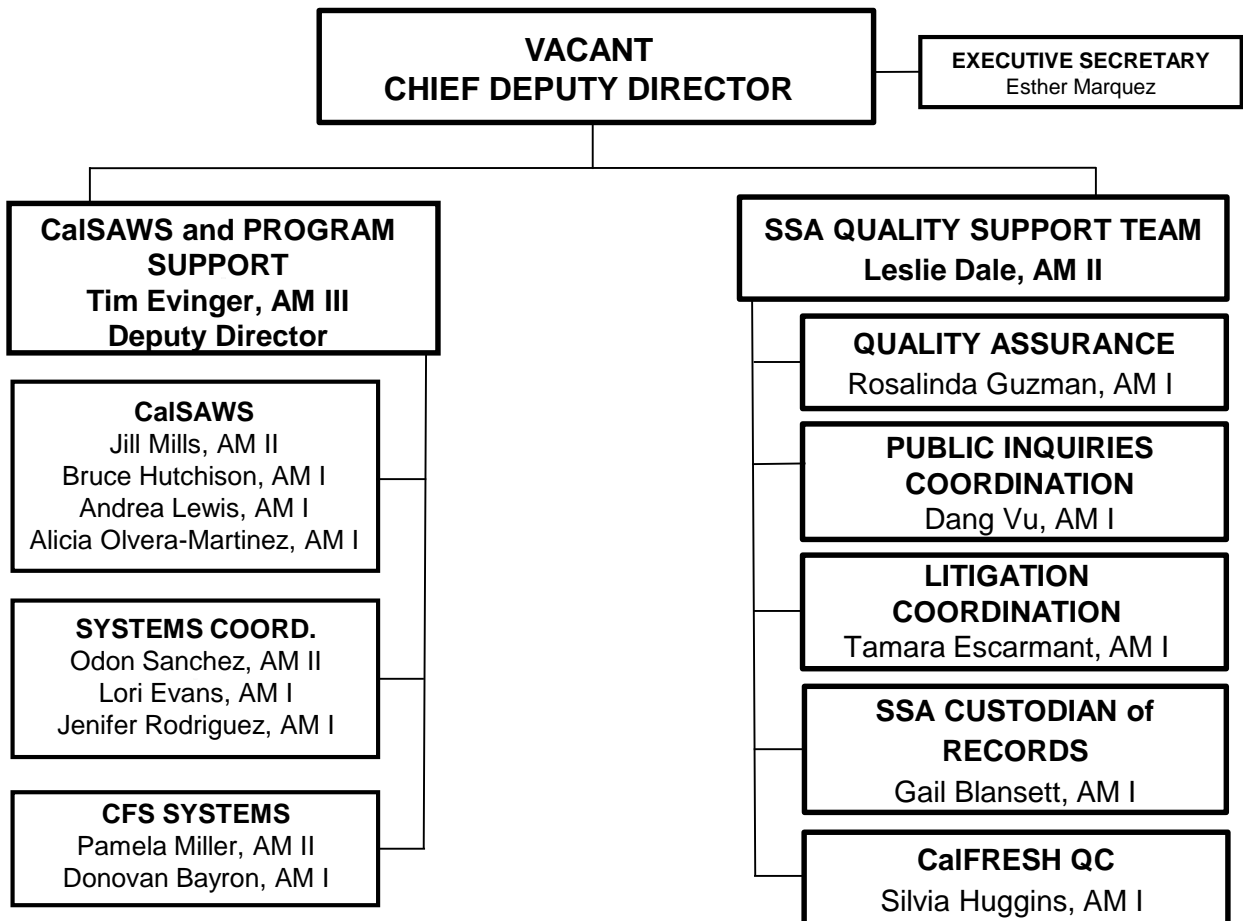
VACANT
CHIEF DEPUTY DIRECTOR

EXECUTIVE SECRETARY
Esther Marquez

CalSAWS and PROGRAM SUPPORT
Tim Evinger, AM III
Deputy Director

CalSAWS
Jill Mills, AM II
Bruce Hutchison, AM I
Andrea Lewis, AM I
Alicia Olvera-Martinez, AM I

SYSTEMS COORD.
Odon Sanchez, AM II
Lori Evans, AM I
Jenifer Rodriguez, AM I

CFS SYSTEMS
Pamela Miller, AM II
Donovan Bayron, AM I

SSA QUALITY SUPPORT TEAM
Leslie Dale, AM II

QUALITY ASSURANCE
Rosalinda Guzman, AM I

PUBLIC INQUIRIES COORDINATION
Dang Vu, AM I

LITIGATION COORDINATION
Tamara Escarmant, AM I

SSA CUSTODIAN of RECORDS
Gail Blansett, AM I

CalFRESH QC
Silvia Huggins, AM I